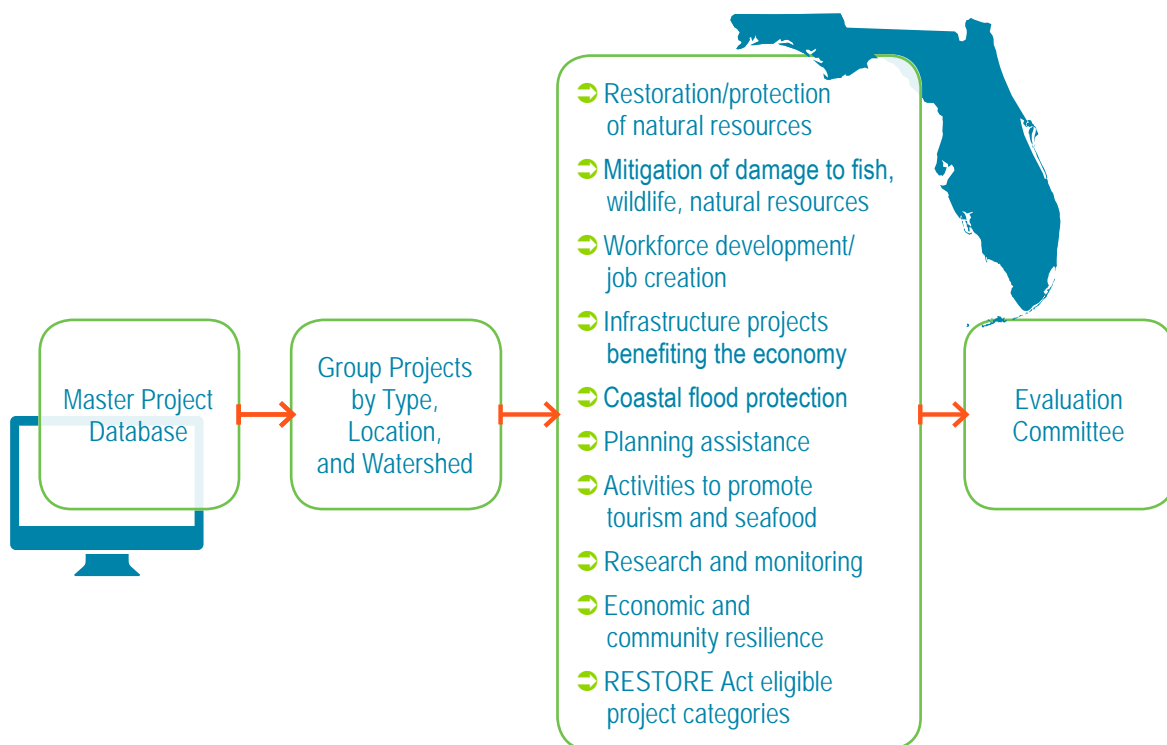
Master Project Database

Group Projects by Type, Location, and Watershed

Restoration/protection of natural resources

Mitigation of damage to fish, wildlife, natural resources

Workforce development/ job creation

Infrastructure projects benefiting the economy

Coastal flood protection

Planning assistance

Activities to promote tourism and seafood

Research and monitoring

Economic and community resilience

RESTORE Act eligible project categories

Evaluation Committee